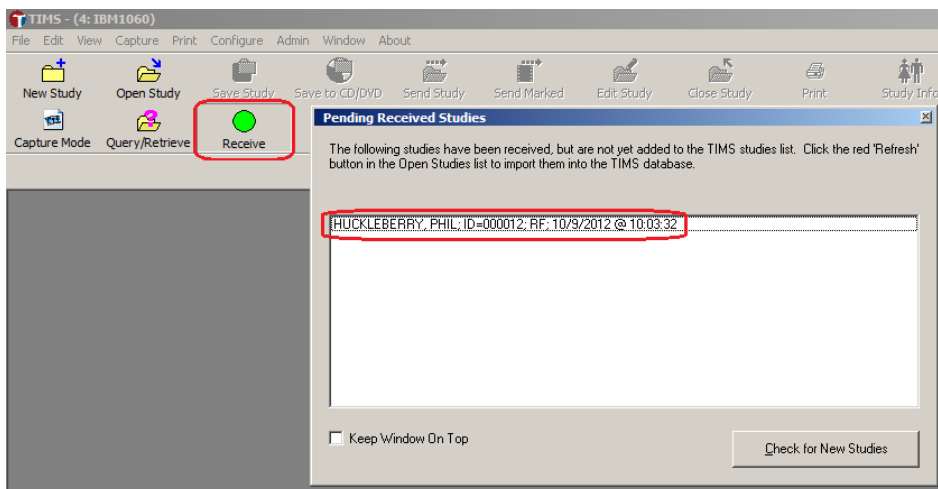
TIMS - (4: IBM1060)

File Edit View Capture Print Configure Admin Window About

New Study Open Study Save Study Save to CD/DVD Send Study Send Marked Edit Study Close Study Print Study Info

Capture Mode Query/Retrieve Receive

Pending Received Studies

The following studies have been received, but are not yet added to the TIMS studies list. Click the red 'Refresh' button in the Open Studies list to import them into the TIMS database.

HUCKLEBERRY, PHIL; ID=000012; RF; 10/9/2012 @ 10:03:32

Keep Window On Top

Check for New Studies